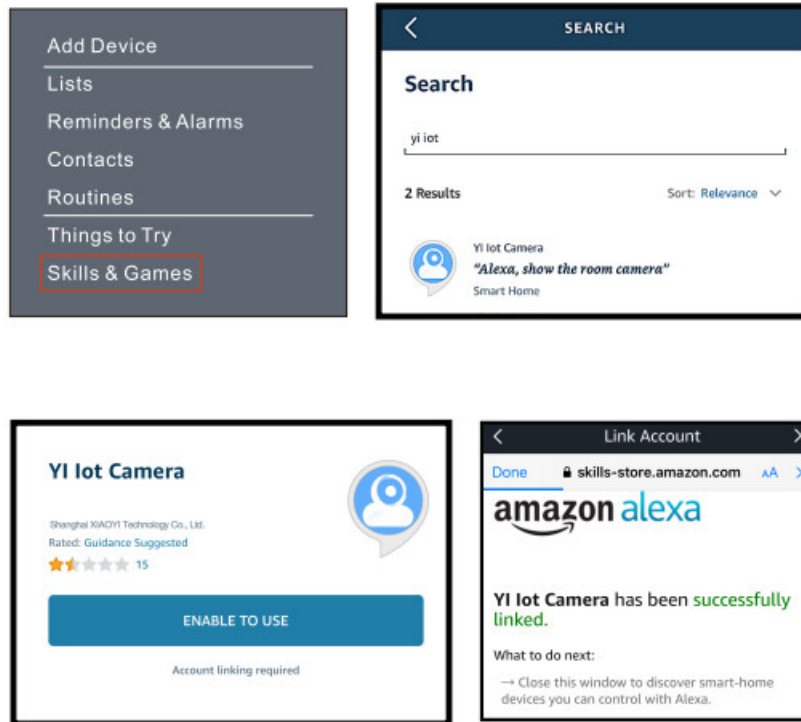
Add Device
Lists
Reminders & Alarms
Contacts
Routines
Things to Try
Skills & Games

SEARCH

Search

yi iot

2 Results

Sort: Relevance

YI Iot Camera
"Alexa, show the room camera"
Smart Home

YI Iot Camera

Shanghai XIAOYI Technology Co., Ltd.
Rated: Guidance Suggested
15

ENABLE TO USE

Account linking required

Link Account

Done skills-store.amazon.com AA

amazon alexa

YI Iot Camera has been successfully linked.

What to do next:

→ Close this window to discover smart-home devices you can control with Alexa.